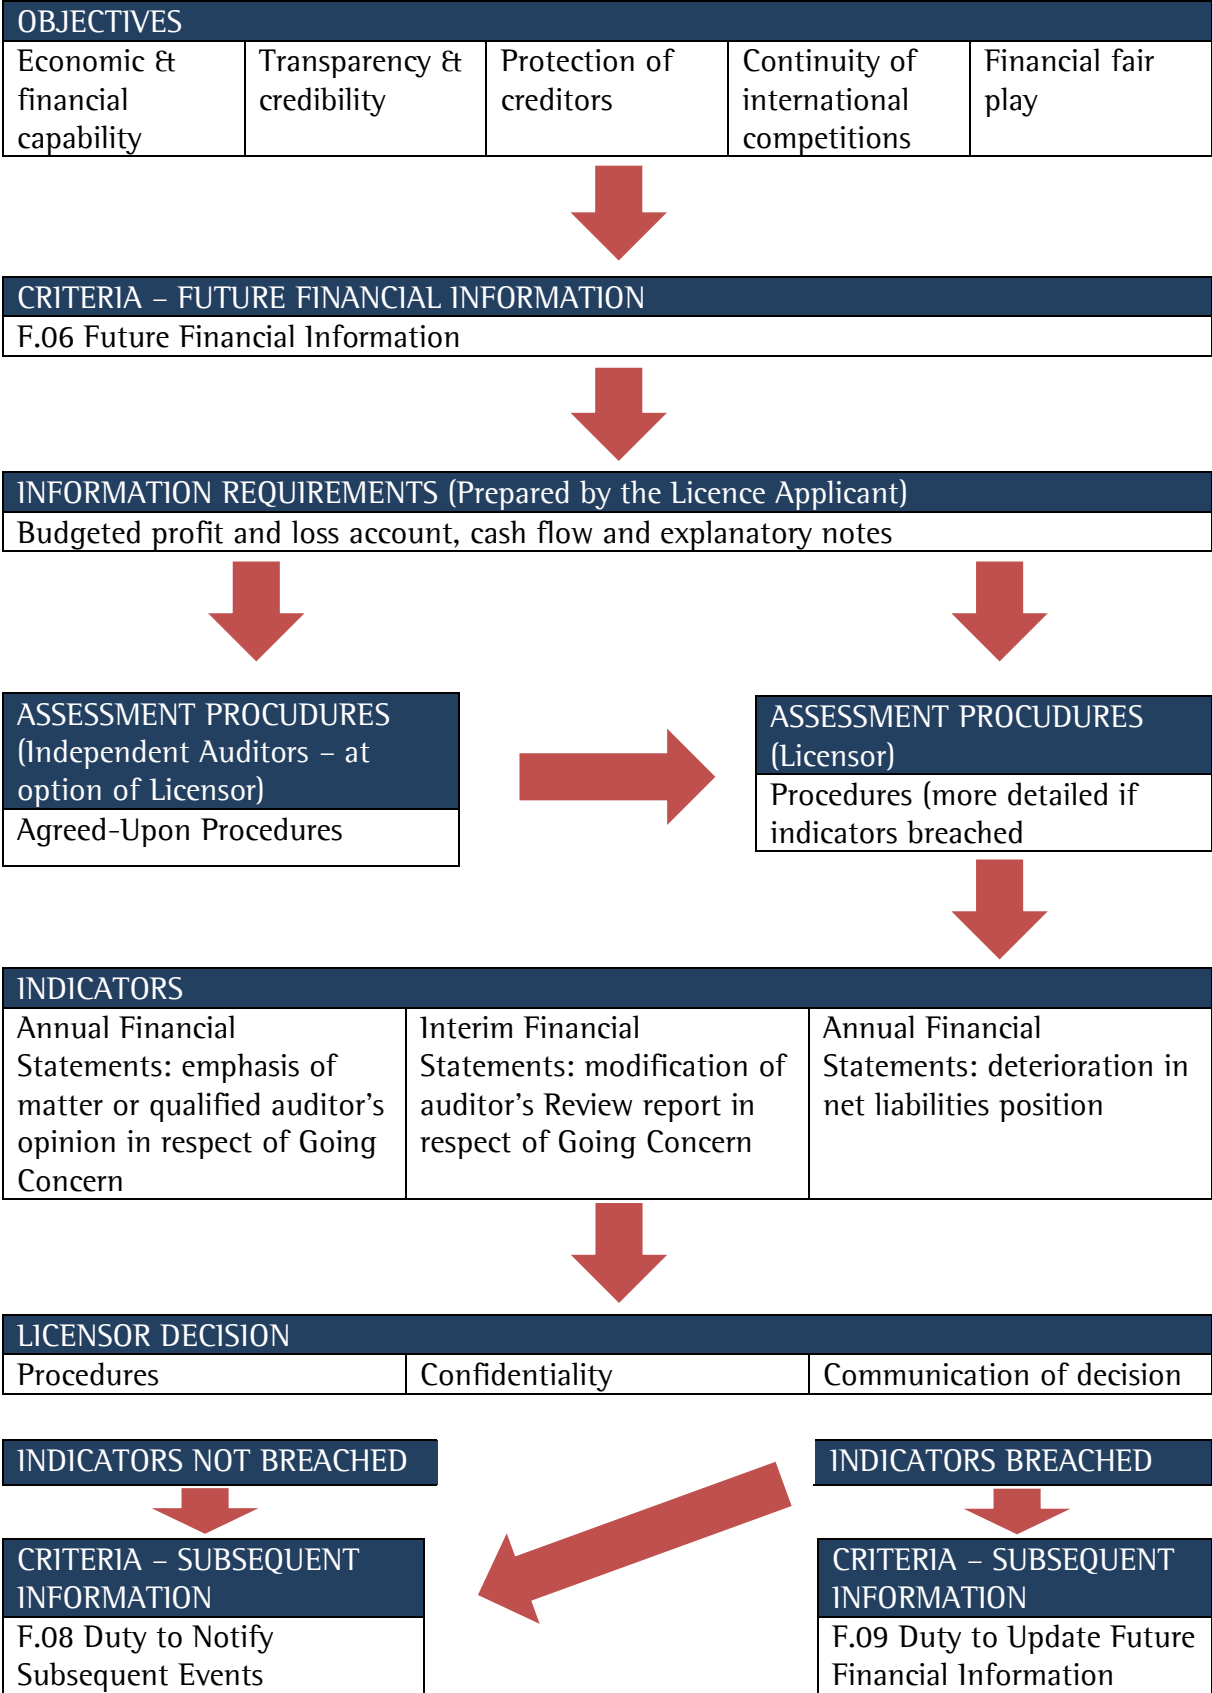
OBJECTIVES

| Economic & financial capability | Transparency & credibility | Protection of creditors | Continuity of international competitions | Financial fair play |
|---|---|---|---|---|

CRITERIA – FUTURE FINANCIAL INFORMATION

F.06 Future Financial Information

INFORMATION REQUIREMENTS (Prepared by the Licence Applicant)

Budgeted profit and loss account, cash flow and explanatory notes

ASSESSMENT PROCEDURES (Independent Auditors – at option of Licensor)

Agreed-Upon Procedures

ASSESSMENT PROCUDURES (Licensor)

Procedures (more detailed if indicators breached

INDICATORS

| Annual Financial Statements: emphasis of matter or qualified auditor's opinion in respect of Going Concern | Interim Financial Statements: modification of auditor's Review report in respect of Going Concern | Annual Financial Statements: deterioration in net liabilities position |
|---|---|---|

LICENSOR DECISION

| Procedures | Confidentiality | Communication of decision |
|---|---|---|

INDICATORS NOT BREACHED

CRITERIA – SUBSEQUENT INFORMATION

F.08 Duty to Notify Subsequent Events

INDICATORS BREACHED

CRITERIA – SUBSEQUENT INFORMATION

F.09 Duty to Update Future Financial Information